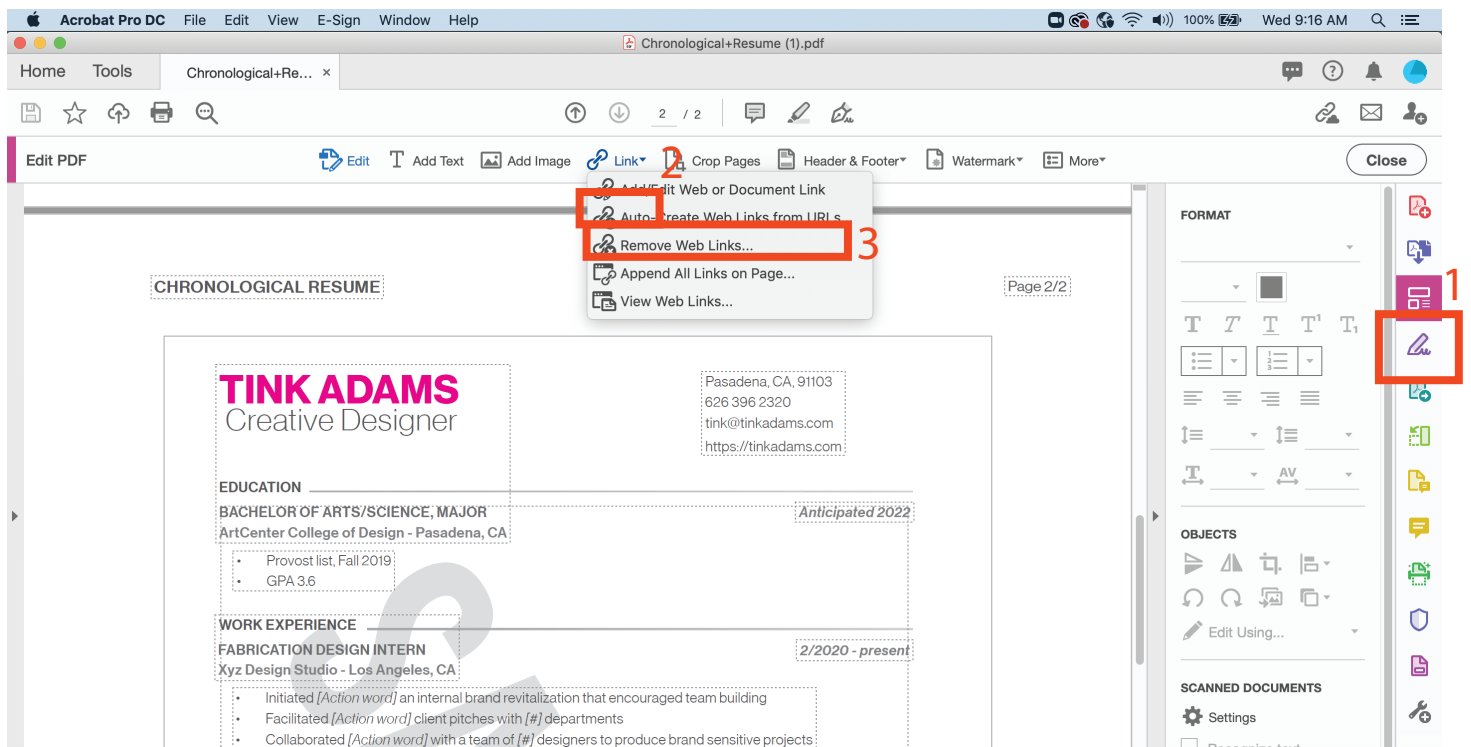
Acrobat Pro DC File Edit View E-Sign Window Help

100% Wed 9:16 AM

Chronological+Resume (1).pdf

Home Tools Chronological+Re... ×

2 / 2

Edit PDF Edit Add Text Add Image Link Crop Pages Header & Footer Watermark More Close

2

Add/Edit Web or Document Link
Auto-Create Web Links from URLs
Remove Web Links...
Append All Links on Page...
View Web Links...

3

1

CHRONOLOGICAL RESUME

Page 2/2

TINK ADAMS
Creative Designer

Pasadena, CA, 91103
626 396 2320
tink@tinkadams.com
https://tinkadams.com

EDUCATION

BACHELOR OF ARTS/SCIENCE, MAJOR
ArtCenter College of Design - Pasadena, CA

Anticipated 2022

• Provost list, Fall 2019
• GPA 3.6

WORK EXPERIENCE

FABRICATION DESIGN INTERN
Xyz Design Studio - Los Angeles, CA

2/2020 - present

• Initiated [Action word] an internal brand revitalization that encouraged team building
• Facilitated [Action word] client pitches with [#] departments
• Collaborated [Action word] with a team of [#] designers to produce brand sensitive projects

FORMAT

OBJECTS

Edit Using...

SCANNED DOCUMENTS

Settings

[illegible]